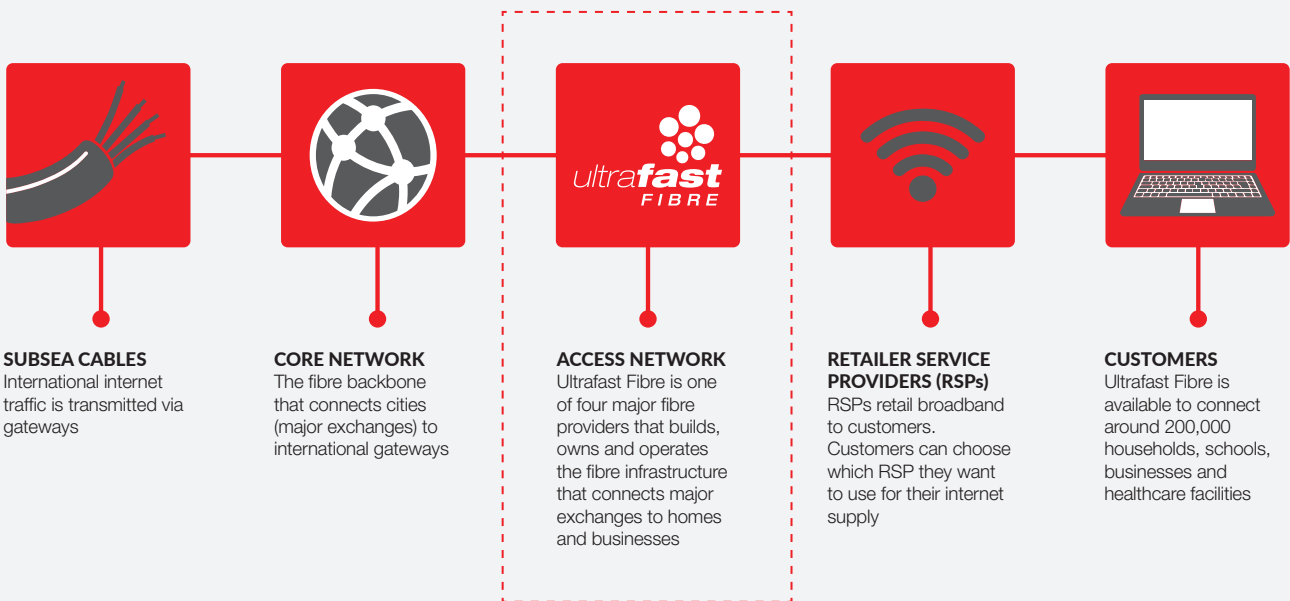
ultrafast FIBRE

SUBSEA CABLES
International internet traffic is transmitted via gateways

CORE NETWORK
The fibre backbone that connects cities (major exchanges) to international gateways

ACCESS NETWORK
Ultrafast Fibre is one of four major fibre providers that builds, owns and operates the fibre infrastructure that connects major exchanges to homes and businesses

RETAILER SERVICE PROVIDERS (RSPs)
RSPs retail broadband to customers. Customers can choose which RSP they want to use for their internet supply

CUSTOMERS
Ultrafast Fibre is available to connect around 200,000 households, schools, businesses and healthcare facilities